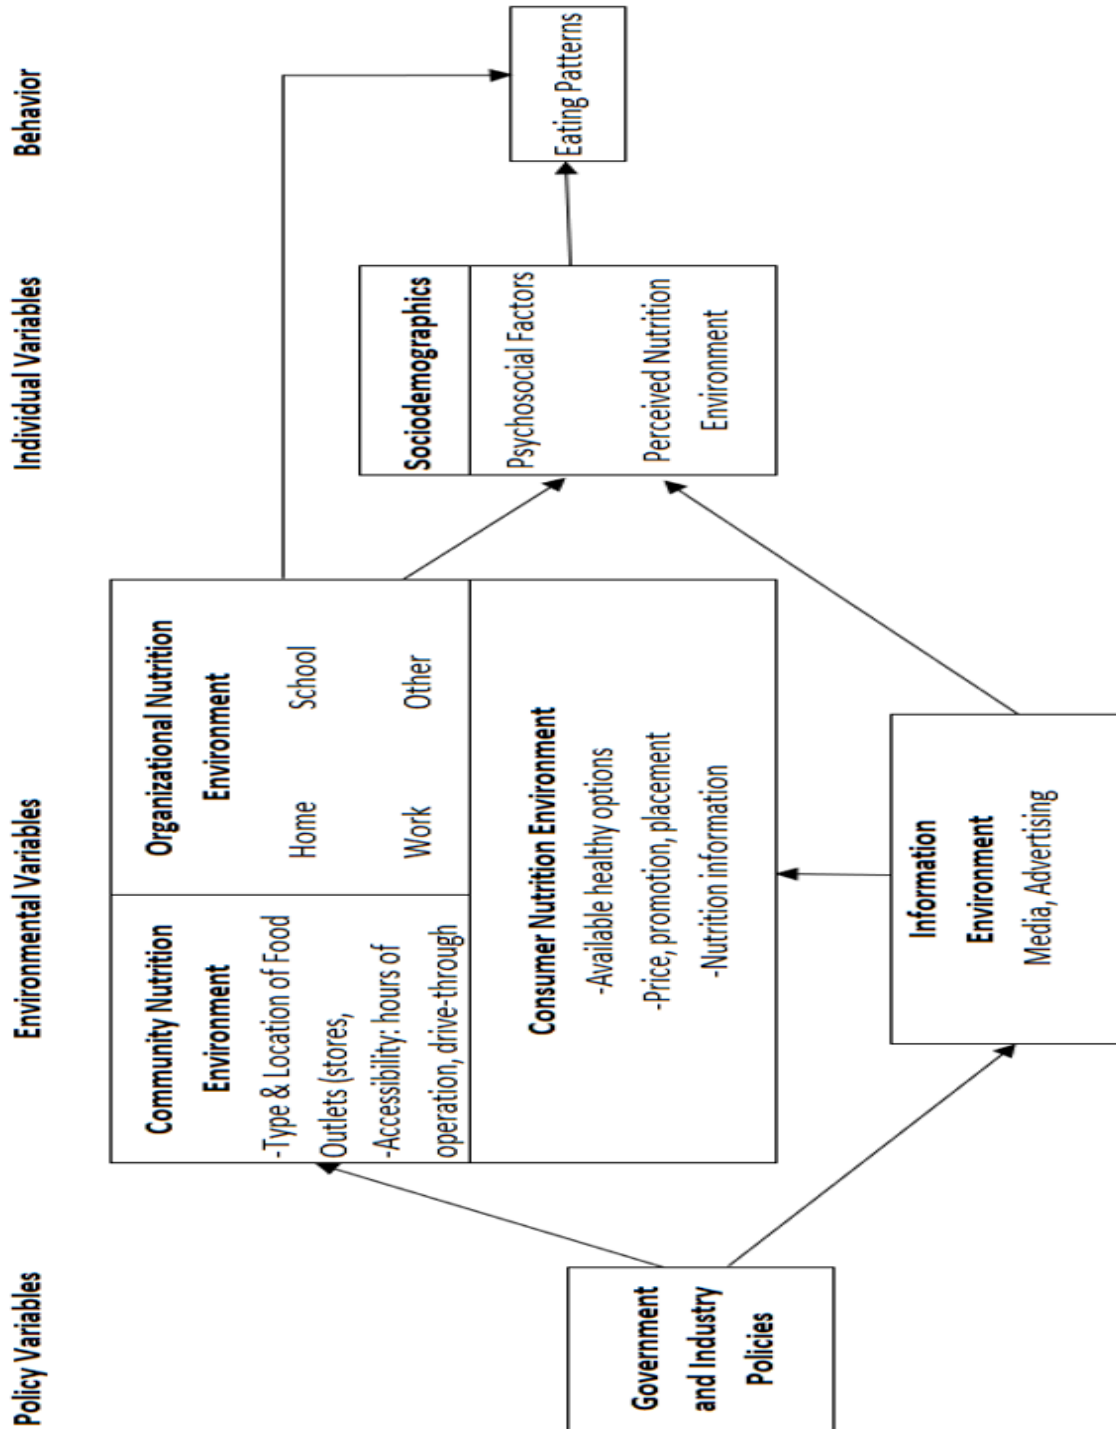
Policy Variables

Environmental Variables

Individual Variables

Behavior

Government and Industry Policies

Community Nutrition Environment
-Type & Location of Food Outlets (stores,
-Accessibility: hours of operation, drive-through

Organizational Nutrition Environment
Home School
Work Other

Consumer Nutrition Environment
-Available healthy options
-Price, promotion, placement
-Nutrition information

Information Environment
Media, Advertising

Sociodemographics
Psychosocial Factors
Perceived Nutrition Environment

Eating Patterns